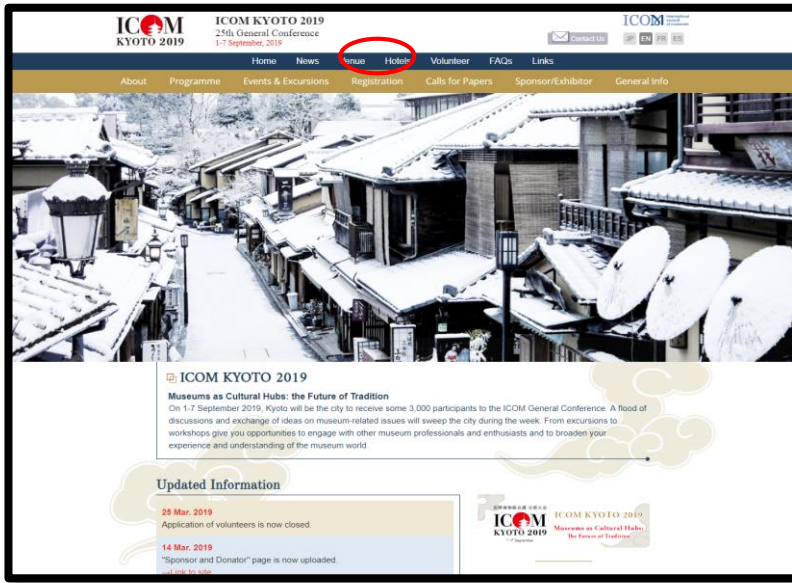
ICOM KYOTO 2019

ICOM KYOTO 2019
25th General Conference
1-7 September, 2019

Contact Us

ICOM

JP EN FR ES

Home News Venue Hotels Volunteer FAQs Links

About Programme Events & Excursions Registration Calls for Papers Sponsor/Exhibitor General Info

ICOM KYOTO 2019

Museums as Cultural Hubs: the Future of Tradition
On 1-7 September 2019, Kyoto will be the city to receive some 3,000 participants to the ICOM General Conference. A flood of discussions and exchange of ideas on museum-related issues will sweep the city during the week. From excursions to workshops give you opportunities to engage with other museum professionals and enthusiasts and to broaden your experience and understanding of the museum world.

Updated Information

25 Mar. 2019
Application of volunteers is now closed.

14 Mar. 2019
"Sponsor and Donator" page is now uploaded.
Link to site

ICOM KYOTO 2019
1-7 September

ICOM KYOTO 2019
Museums as Cultural Hubs:
The Future of Tradition